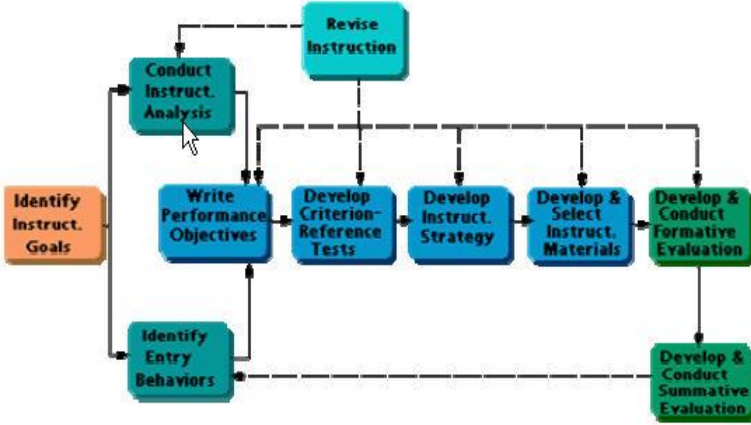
Revise Instruction

Conduct Instruct. Analysis

Identify Instruct. Goals

Write Performance Objectives

Develop Criterion-Reference Tests

Develop Instruct. Strategy

Develop & Select Instruct. Materials

Develop & Conduct Formative Evaluation

Identify Entry Behaviors

Develop & Conduct Summative Evaluation